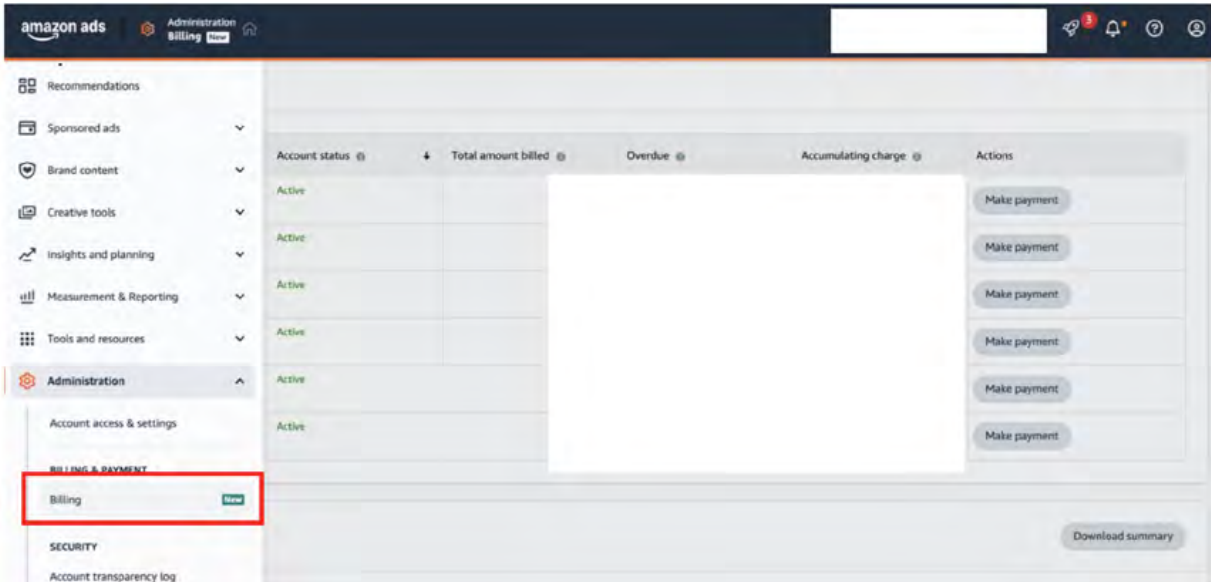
amazon ads Administration Billing New

3

Recommendations

Sponsored ads

Brand content

Creative tools

Insights and planning

Measurement & Reporting

Tools and resources

Administration

Account access & settings

BILLING & PAYMENT

Billing New

SECURITY

Account transparency log

| Account status | Total amount billed | Overdue | Accumulating charge | Actions |
|---|---|---|---|---|
| Active | | | | Make payment |
| Active | | | | Make payment |
| Active | | | | Make payment |
| Active | | | | Make payment |
| Active | | | | Make payment |
| Active | | | | Make payment |

Download summary